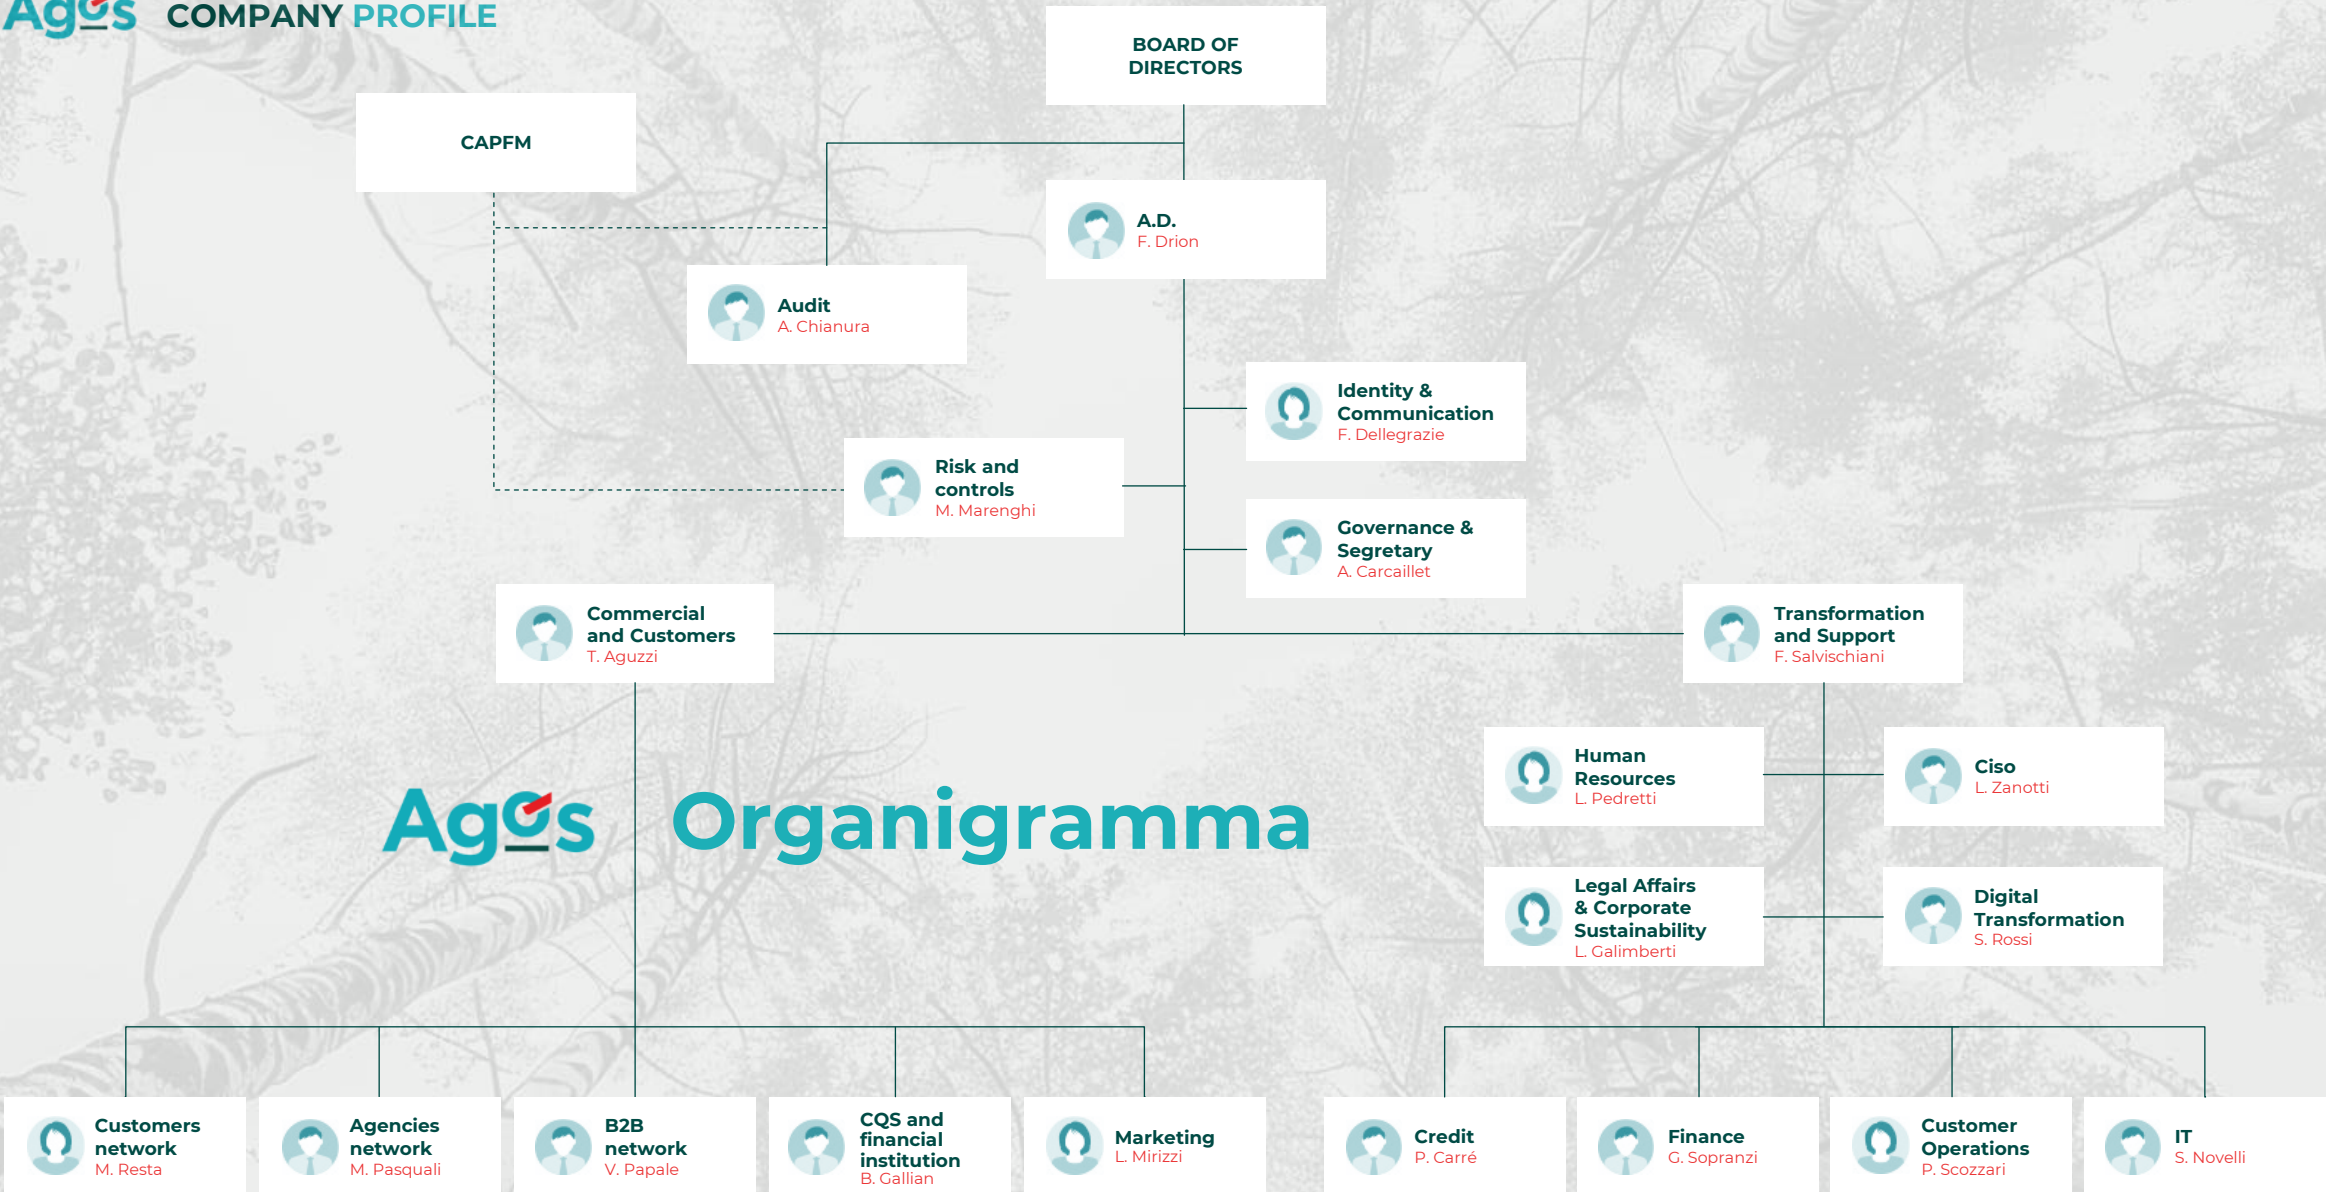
Agos COMPANY PROFILE

BOARD OF DIRECTORS

CAPFM

A.D.
F. Drion

Audit
A. Chianura

Identity & Communication
F. Dellegrazie

Risk and controls
M. Marenghi

Governance & Segretary
A. Carcaillet

Commercial and Customers
T. Aguzzi

Transformation and Support
F. Salvischiani

Human Resources
L. Pedretti

Ciso
L. Zanotti

Agos Organigramma

Legal Affairs & Corporate Sustainability
L. Galimberti

Digital Transformation
S. Rossi

Customers network
M. Resta

Agencies network
M. Pasquali

B2B network
V. Papale

CQS and financial institution
B. Gallian

Marketing
L. Mirizzi

Credit
P. Carré

Finance
G. Sopranzi

Customer Operations
P. Scozzari

IT
S. Novelli